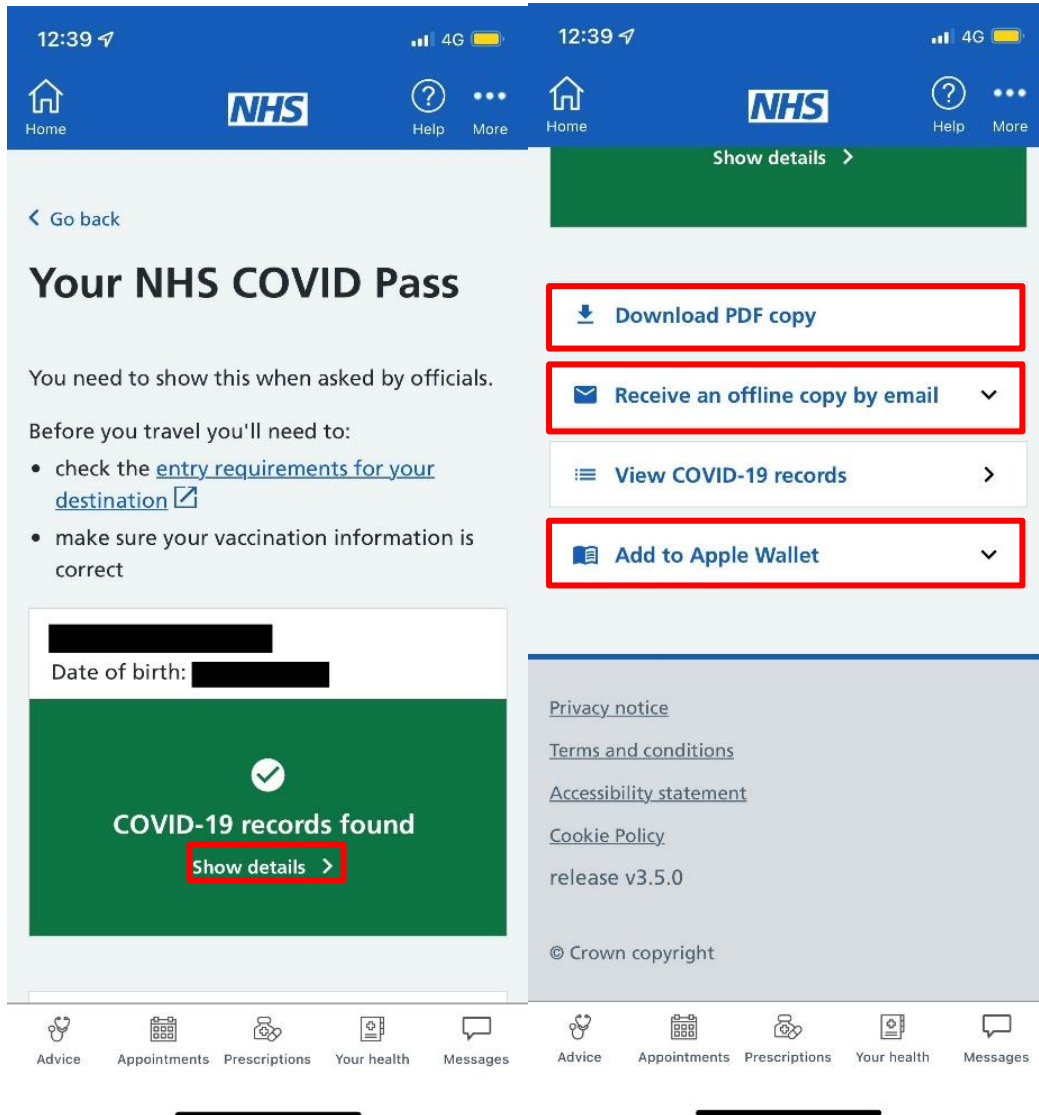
12:39 4G

Home NHS Help More

Go back

Your NHS COVID Pass

You need to show this when asked by officials.

Before you travel you'll need to:

• check the entry requirements for your destination
• make sure your vaccination information is correct

Date of birth:

COVID-19 records found

Show details

Advice Appointments Prescriptions Your health Messages

12:39 4G

Home NHS Help More

Show details

Download PDF copy

Receive an offline copy by email

View COVID-19 records

Add to Apple Wallet

Privacy notice

Terms and conditions

Accessibility statement

Cookie Policy

release v3.5.0

© Crown copyright

Advice Appointments Prescriptions Your health Messages